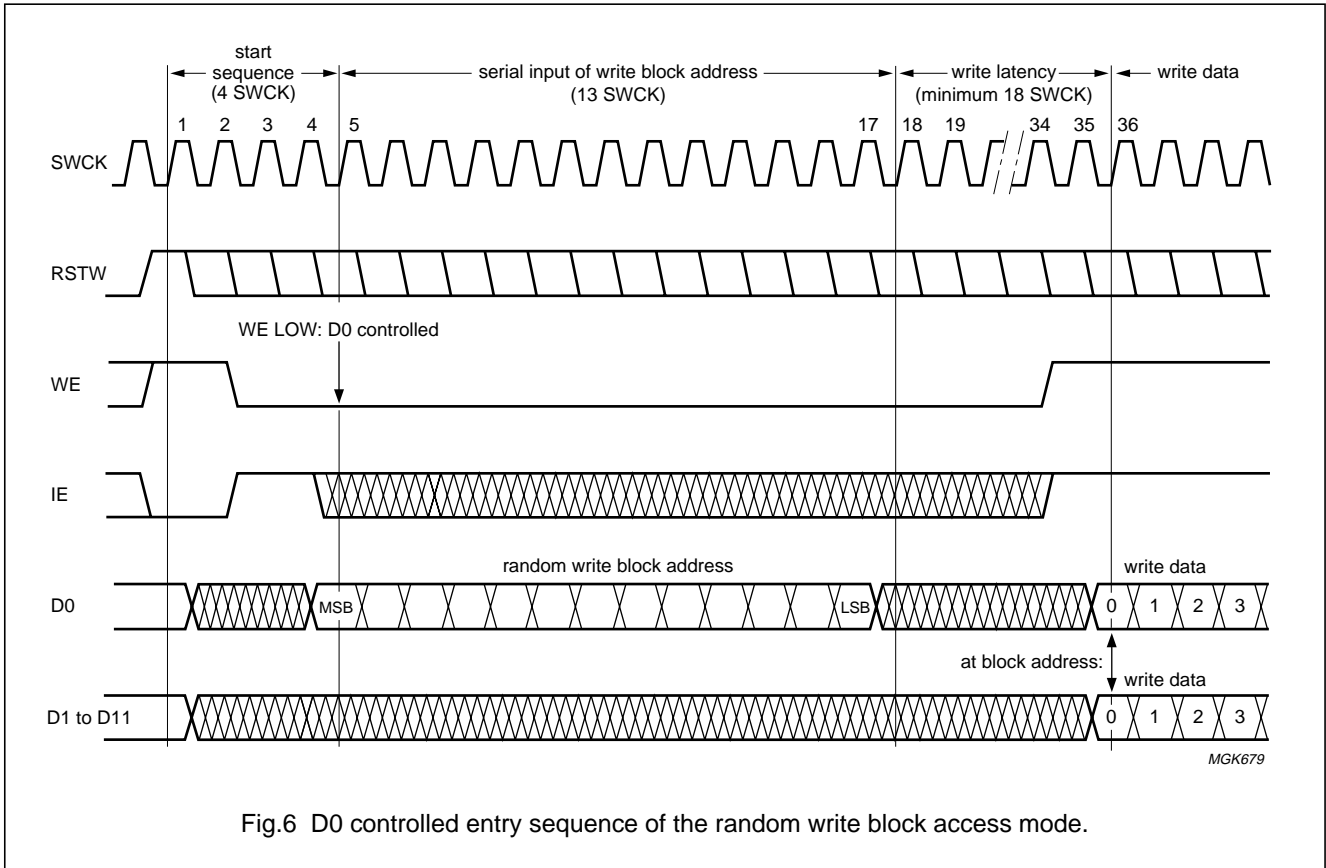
start sequence (4 SWCK)

serial input of write block address (13 SWCK)

write latency (minimum 18 SWCK)

write data

1 2 3 4 5 17 18 19 34 35 36

SWCK

RSTW

WE LOW: D0 controlled

WE

IE

random write block address

D0

MSB

LSB

write data

0 1 2 3

at block address:

write data

D1 to D11

0 1 2 3

MGK679

Fig.6 D0 controlled entry sequence of the random write block access mode.